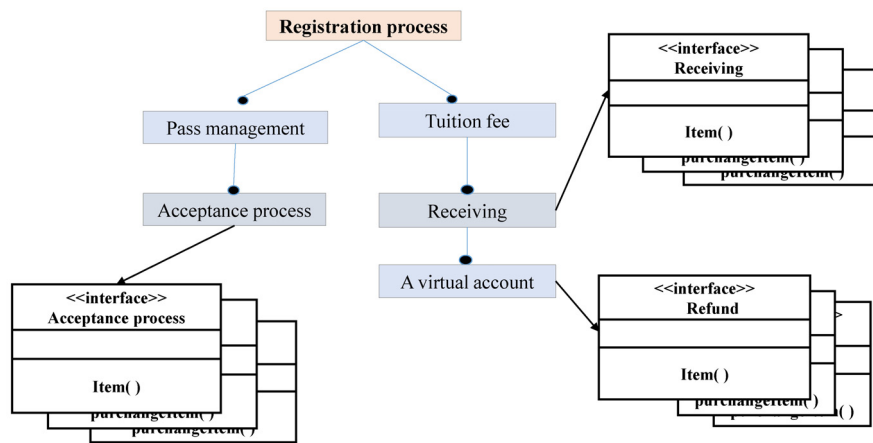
Registration process

Pass management

Acceptance process

Tuition fee

Receiving

A virtual account

<<interface>>
Receiving

Item( )

purchangeItem( )
purchangeItem( )

<<interface>>
Acceptance process

Item( )

purchangeItem( )
purchangeItem( )

<<interface>>
Refund

Item( )

purchangeItem( )
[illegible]( )